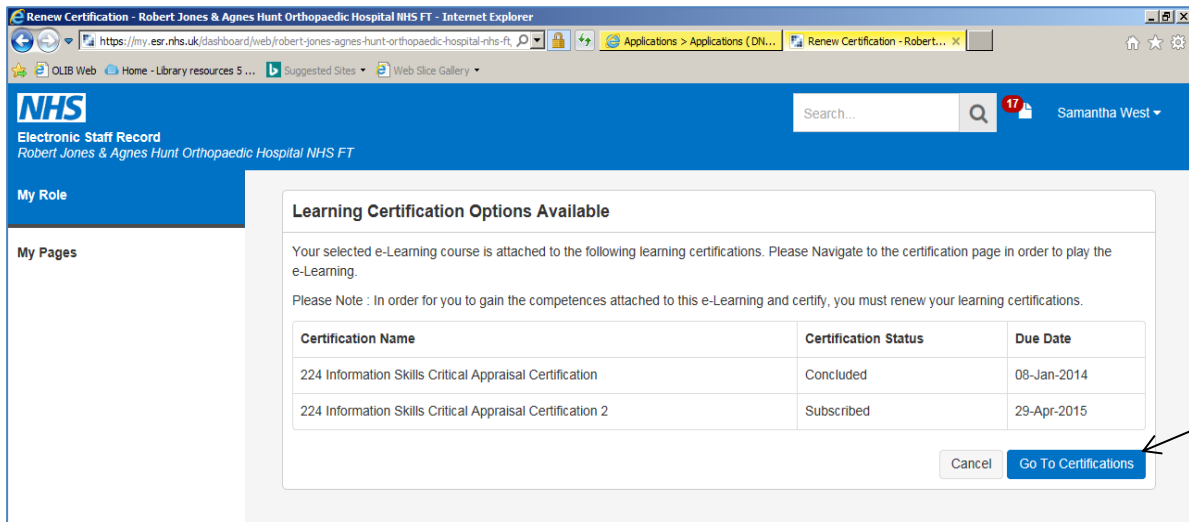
Renew Certification - Robert Jones & Agnes Hunt Orthopaedic Hospital NHS FT - Internet Explorer

https://my.esr.nhs.uk/dashboard/web/robert-jones-agnes-hunt-orthopaedic-hospital-nhs-ft,

Applications > Applications (DN...

Renew Certification - Robert...

OLIB Web

Home - Library resources 5 ...

Suggested Sites

Web Slice Gallery

NHS
Electronic Staff Record
Robert Jones & Agnes Hunt Orthopaedic Hospital NHS FT

Search...

17

Samantha West

My Role

My Pages

Learning Certification Options Available

Your selected e-Learning course is attached to the following learning certifications. Please Navigate to the certification page in order to play the e-Learning.

Please Note : In order for you to gain the competences attached to this e-Learning and certify, you must renew your learning certifications.

| Certification Name | Certification Status | Due Date |
|---|---|---|
| 224 Information Skills Critical Appraisal Certification | Concluded | 08-Jan-2014 |
| 224 Information Skills Critical Appraisal Certification 2 | Subscribed | 29-Apr-2015 |

Cancel

Go To Certifications